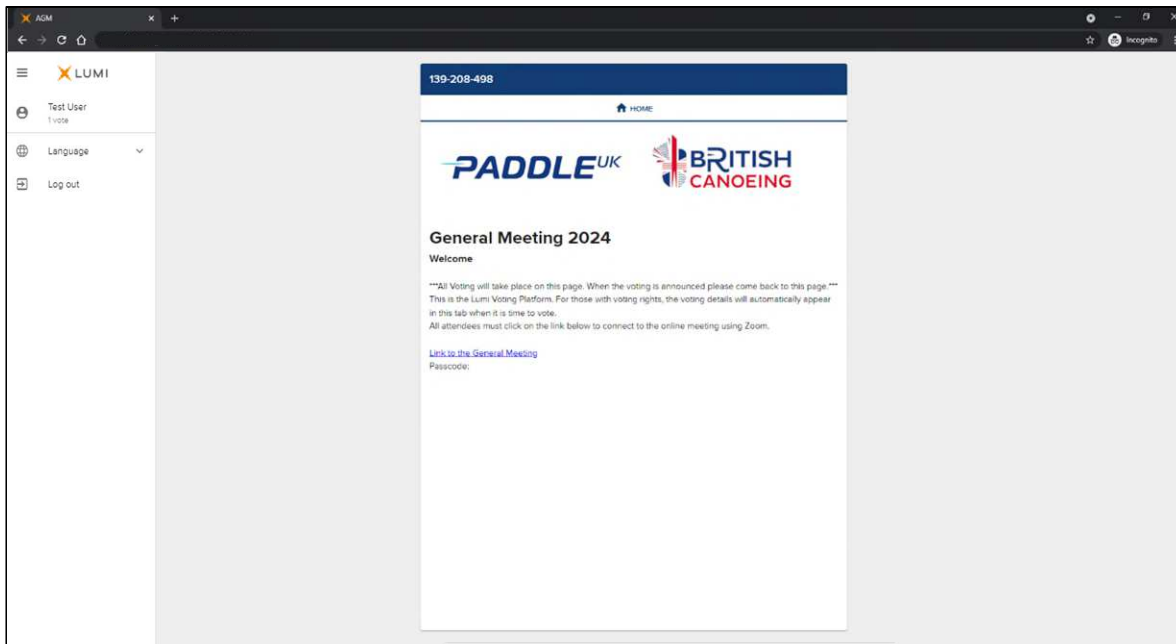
AGM

Incognito

LUMI

Test User
1 vote

Language

Log out

139-208-498

HOME

PADDLE UK

BRITISH CANOEING

General Meeting 2024

Welcome

***All Voting will take place on this page. When the voting is announced please come back to this page.*** This is the Lumi Voting Platform. For those with voting rights, the voting details will automatically appear in this tab when it is time to vote.
All attendees must click on the link below to connect to the online meeting using Zoom.

Link to the General Meeting
Passcode: